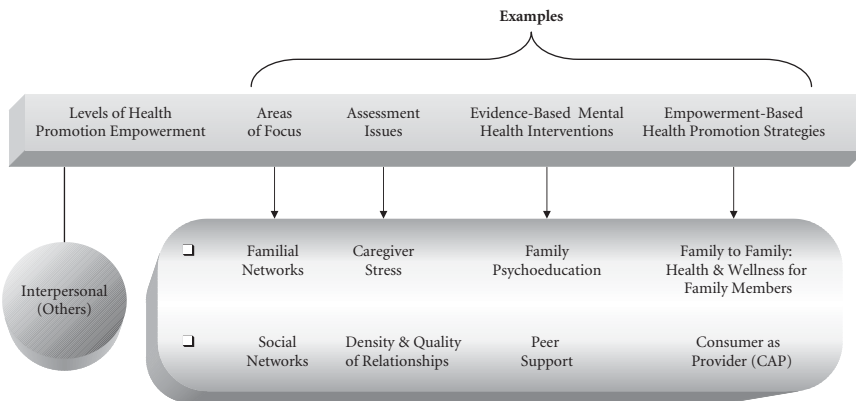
Examples

Levels of Health Promotion Empowerment

Areas of Focus

Assessment Issues

Evidence-Based Mental Health Interventions

Empowerment-Based Health Promotion Strategies

Interpersonal (Others)

❑ Familial Networks

Caregiver Stress

Family Psychoeducation

Family to Family: Health & Wellness for Family Members

❑ Social Networks

Density & Quality of Relationships

Peer Support

Consumer as Provider (CAP)